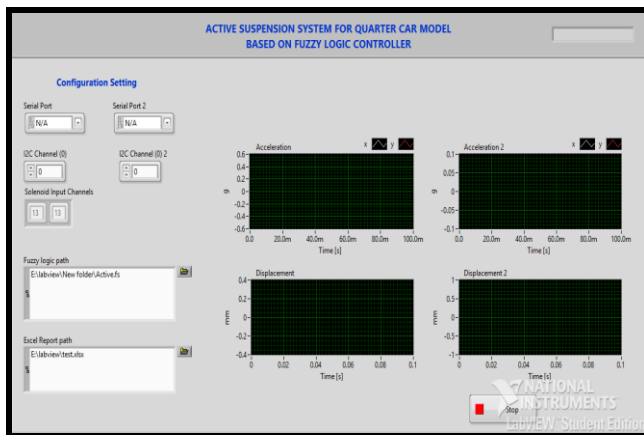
ACTIVE SUSPENSION SYSTEM FOR QUARTER CAR MODEL
BASED ON FUZZY LOGIC CONTROLLER

Configuration Setting

Serial Port
N/A

Serial Port 2
N/A

I2C Channel (0)
0

I2C Channel (0) 2
0

Solenoid Input Channels
13 13

Fuzzy logic path
E:\labview\New folder\Active.fs

Excel Report path
E:\labview\test.xlsx

Acceleration
x y
0.6
0.4
0.2
0
-0.2
-0.4
-0.6
g
0.0 20.0m 40.0m 60.0m 80.0m 100.0m
Time [s]

Acceleration 2
x y
0.1
0.05
0
-0.05
-0.1
g
0.0 20.0m 40.0m 60.0m 80.0m 100.0m
Time [s]

Displacement
0.4
0.2
0
-0.2
-0.4
mm
0 0.02 0.04 0.06 0.08 0.1
Time [s]

Displacement 2
1
0.5
0
-0.5
-1
mm
0 0.02 0.04 0.06 0.08 0.1
Time [s]

Stop

NATIONAL INSTRUMENTS
LabVIEW Student Edition